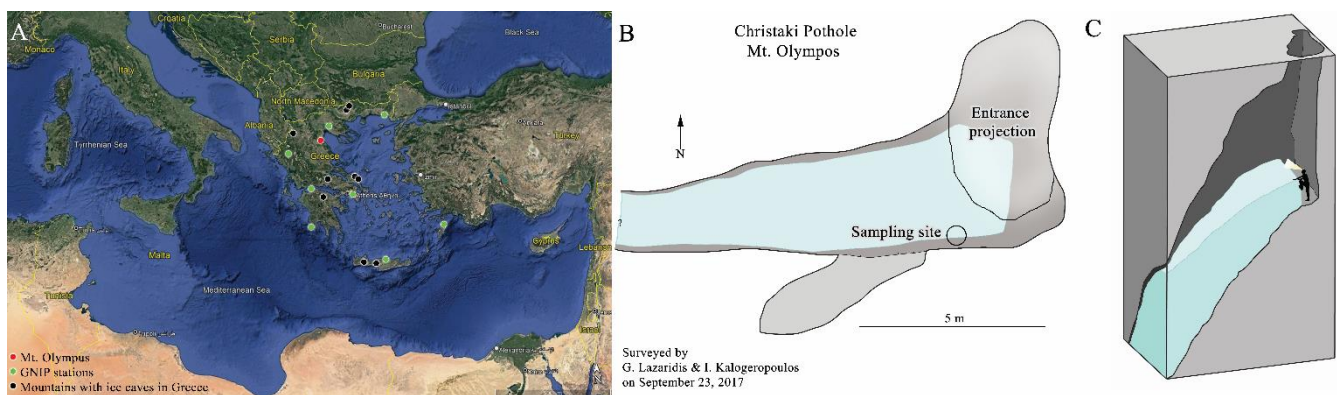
A

Croatia
Bucharest
Monaco
Serbia
Black Sea
Bulgaria
Italy
North Macedonia
Albania
Tyrrhenian Sea
Greece
Turkey
Athens
Malta
Mediterranean Sea
Cyprus
Lebanon
Tunisia
Israel

Mt. Olympus
GNIP stations
Mountains with ice caves in Greece

B

Christaki Pothole
Mt. Olympos

N

Entrance projection

Sampling site

5 m

Surveyed by
G. Lazaridis & I. Kalogeropoulos
on September 23, 2017

C